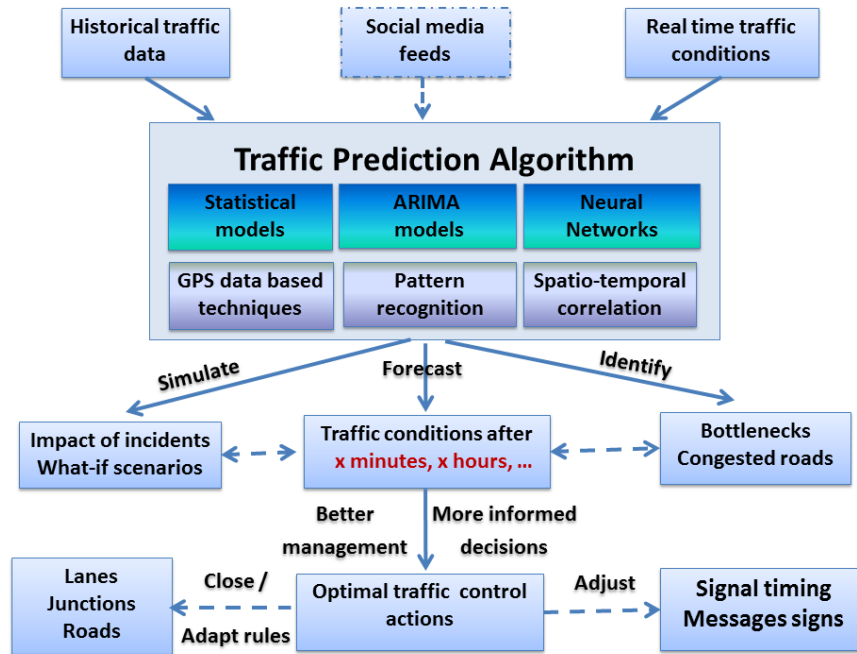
Historical traffic data

Social media feeds

Real time traffic conditions

Traffic Prediction Algorithm

Statistical models

ARIMA models

Neural Networks

GPS data based techniques

Pattern recognition

Spatio-temporal correlation

Simulate

Forecast

Identify

Impact of incidents What-if scenarios

Traffic conditions after x minutes, x hours, …

Bottlenecks Congested roads

Better management

More informed decisions

Lanes Junctions Roads

Close / Adapt rules

Optimal traffic control actions

Adjust

Signal timing Messages signs